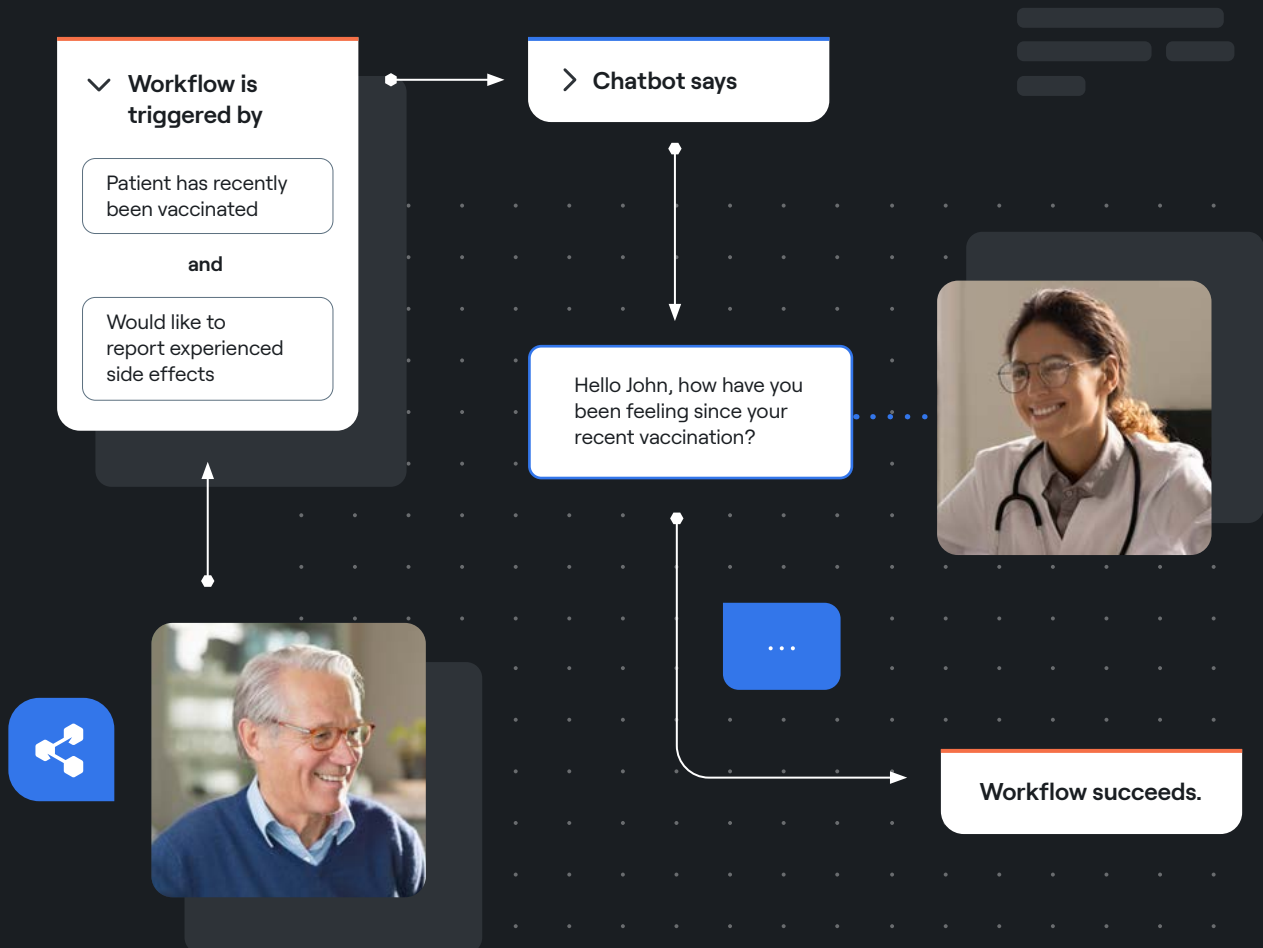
Workflow is triggered by

Patient has recently been vaccinated

and

Would like to report experienced side effects

Chatbot says

Hello John, how have you been feeling since your recent vaccination?

...

Workflow succeeds.